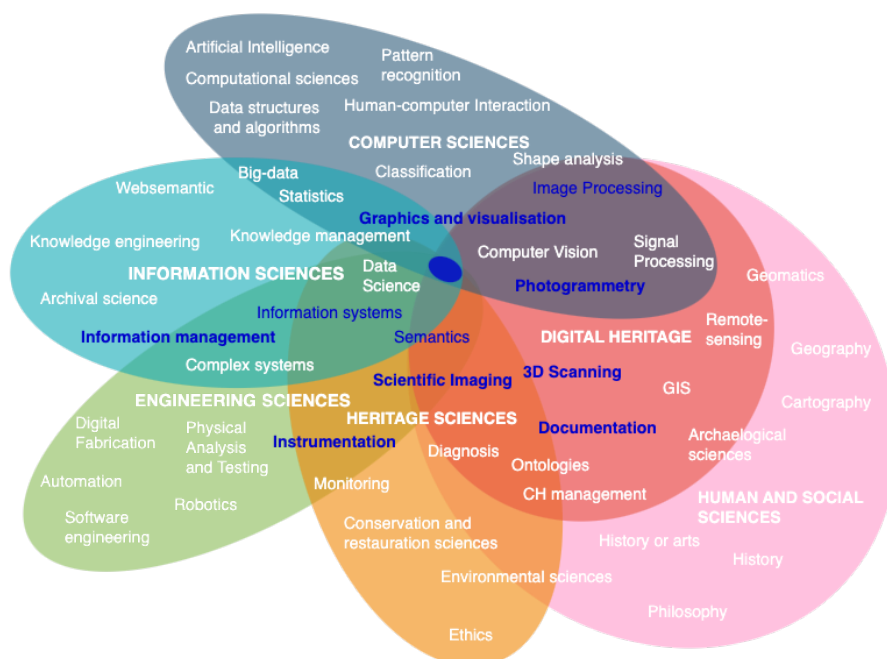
Artificial Intelligence
Pattern recognition
Computational sciences
Data structures and algorithms
Human-computer Interaction
COMPUTER SCIENCES
Classification
Shape analysis
Image Processing
Websemantic
Big-data
Statistics
Graphics and visualisation
Knowledge engineering
Knowledge management
Computer Vision
Signal Processing
INFORMATION SCIENCES
Data Science
Photogrammetry
Geomatics
Archival science
Information systems
Remote-sensing
Geography
Information management
Semantics
DIGITAL HERITAGE
Complex systems
Scientific Imaging
3D Scanning
GIS
Cartography
ENGINEERING SCIENCES
HERITAGE SCIENCES
Digital Fabrication
Physical Analysis and Testing
Instrumentation
Documentation
Archaelogical sciences
Diagnosis
Ontologies
Automation
Monitoring
CH management
HUMAN AND SOCIAL SCIENCES
Robotics
Software engineering
Conservation and restauration sciences
History or arts
History
Environmental sciences
Philosophy
Ethics